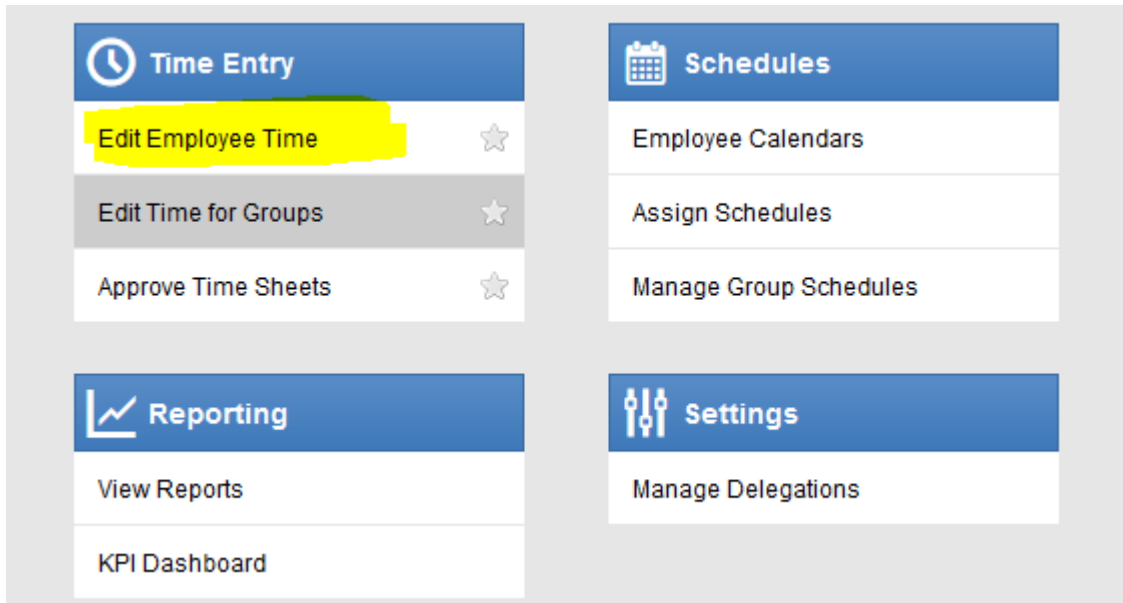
Time Entry

Edit Employee Time

Edit Time for Groups

Approve Time Sheets

Schedules

Employee Calendars

Assign Schedules

Manage Group Schedules

Reporting

View Reports

KPI Dashboard

Settings

Manage Delegations